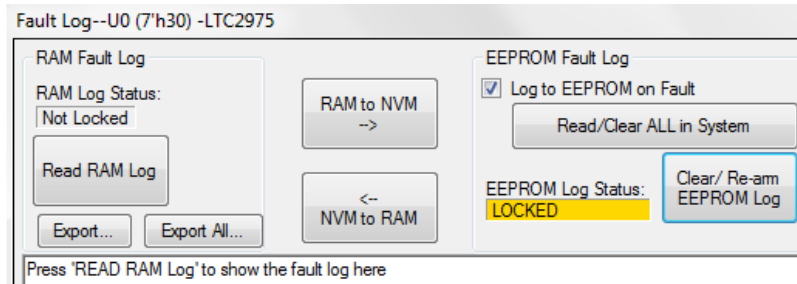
Fault Log--U0 (7'h30) -LTC2975

RAM Fault Log

RAM Log Status:

Not Locked

Read RAM Log

Export...

Export All...

RAM to NVM
-->

<--
NVM to RAM

EEPROM Fault Log

Log to EEPROM on Fault

Read/Clear ALL in System

EEPROM Log Status:

LOCKED

Clear/ Re-arm
EEPROM Log

Press 'READ RAM Log' to show the fault log here